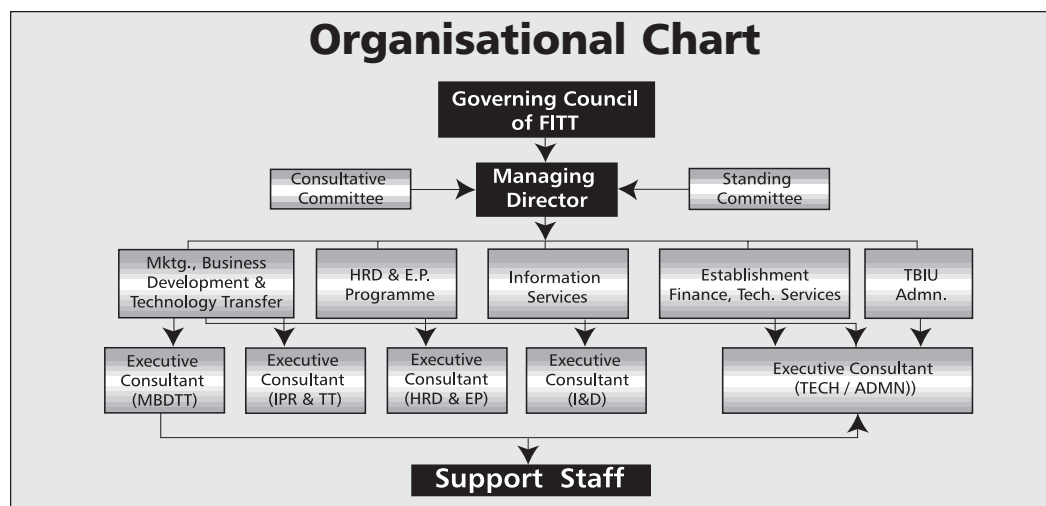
Organisational Chart

Governing Council of FITT

Consultative Committee

Managing Director

Standing Committee

Mktg., Business Development & Technology Transfer

HRD & E.P. Programme

Information Services

Establishment Finance, Tech. Services

TBIU Admn.

Executive Consultant (MBDTT)

Executive Consultant (IPR & TT)

Executive Consultant (HRD & EP)

Executive Consultant (I&D)

Executive Consultant (TECH / ADMN))

Support Staff